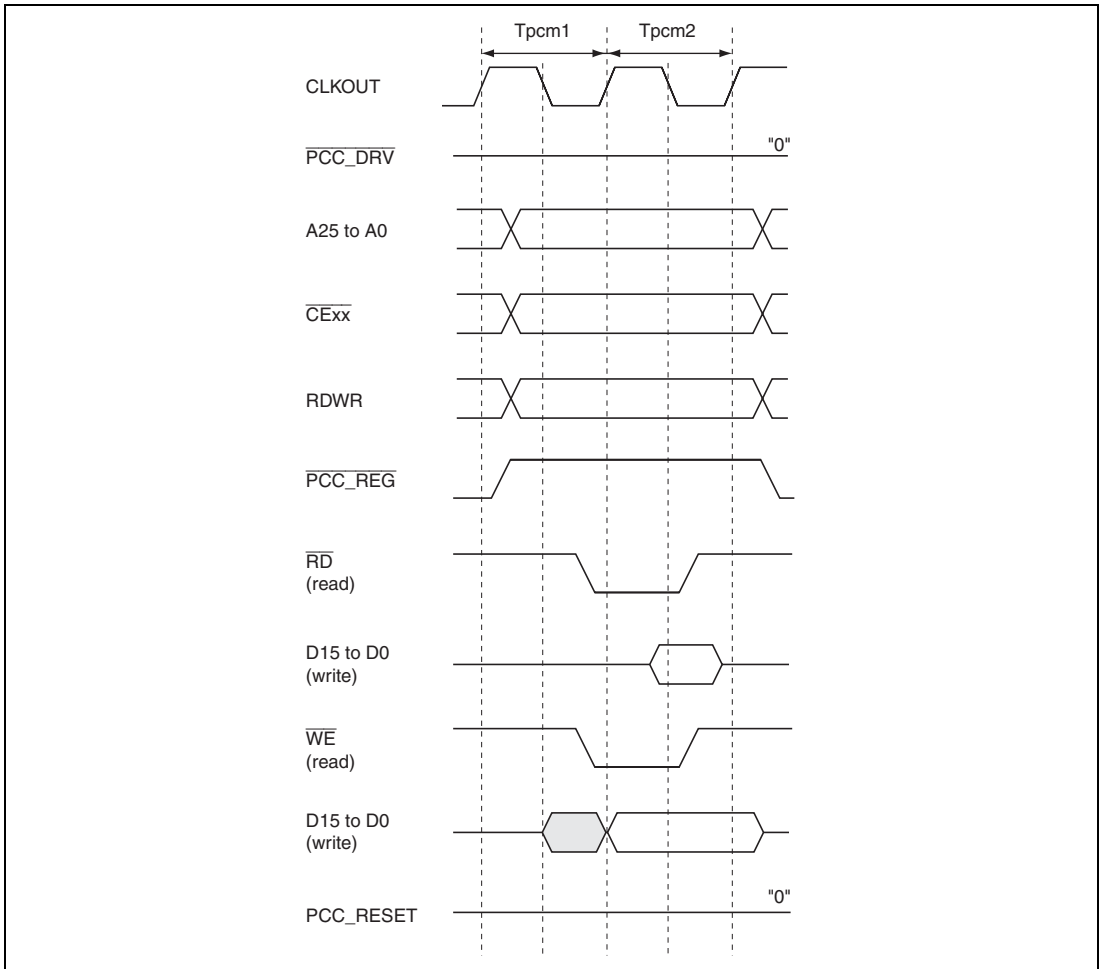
Tpcm1

Tpcm2

CLKOUT

$\overline{\text{PCC\_DRV}}$

"0"

A25 to A0

$\overline{\text{CExx}}$

RDWR

$\overline{\text{PCC\_REG}}$

$\overline{\text{RD}}$
(read)

D15 to D0
(write)

$\overline{\text{WE}}$
(read)

D15 to D0
(write)

PCC_RESET

"0"